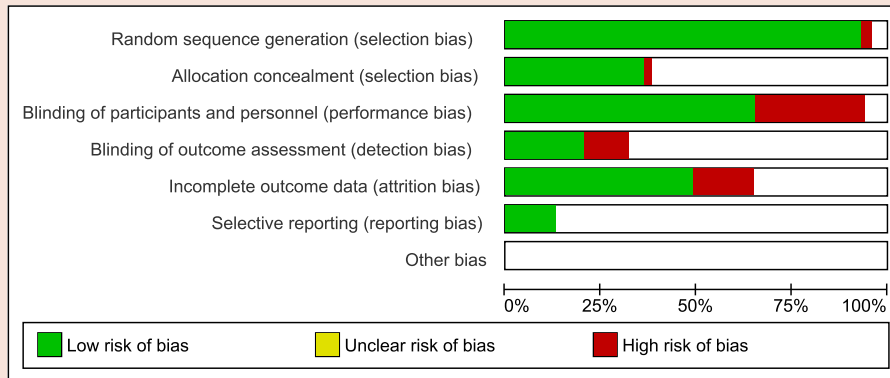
Random sequence generation (selection bias)
Allocation concealment (selection bias)
Blinding of participants and personnel (performance bias)
Blinding of outcome assessment (detection bias)
Incomplete outcome data (attrition bias)
Selective reporting (reporting bias)
Other bias

0% 25% 50% 75% 100%

Low risk of bias
Unclear risk of bias
High risk of bias